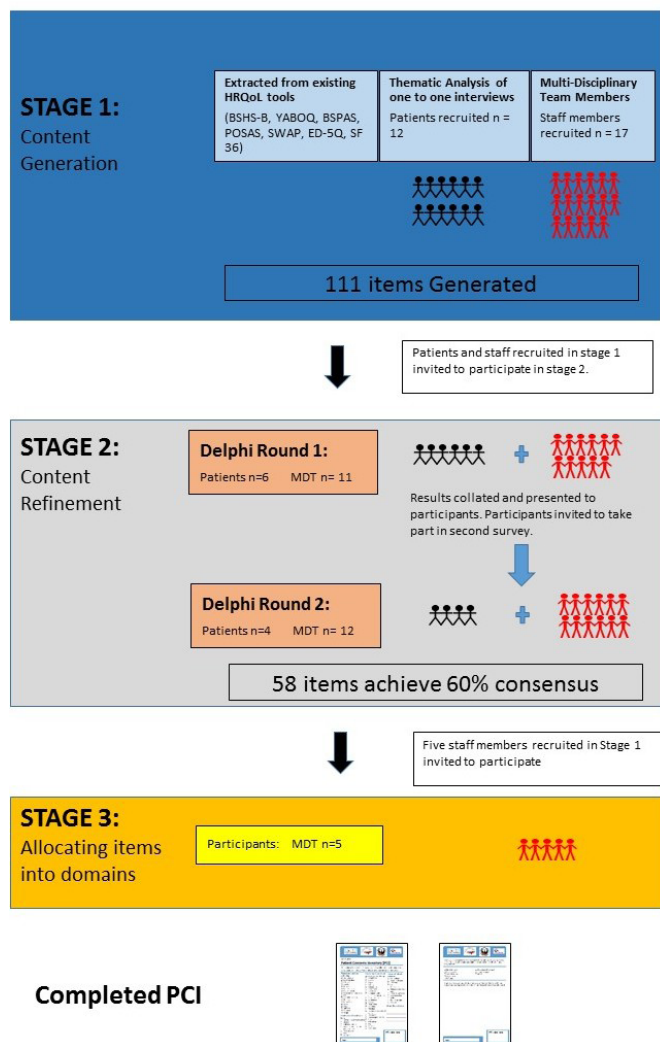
STAGE 1:
Content Generation

Extracted from existing HRQoL tools
(BSHS-B, YABOQ, BSPAS, POSAS, SWAP, ED-5Q, SF 36)

Thematic Analysis of one to one interviews
Patients recruited n = 12

Multi-Disciplinary Team Members
Staff members recruited n = 17

111 items Generated

Patients and staff recruited in stage 1 invited to participate in stage 2.

STAGE 2:
Content Refinement

Delphi Round 1:
Patients n=6 MDT n= 11

Results collated and presented to participants. Participants invited to take part in second survey.

Delphi Round 2:
Patients n=4 MDT n= 12

58 items achieve 60% consensus

Five staff members recruited in Stage 1 invited to participate

STAGE 3:
Allocating items into domains

Participants: MDT n=5

Completed PCI